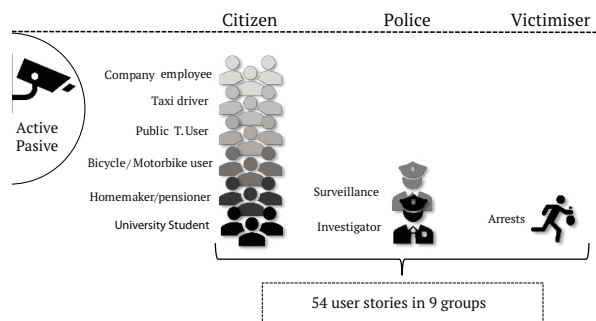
Citizen

Police

Victimiser

Active
Pasive

Company employee

Taxi driver

Public T. User

Bicycle/Motorbike user

Homemaker/pensioner

University Student

Surveillance

Investigator

Arrests

54 user stories in 9 groups